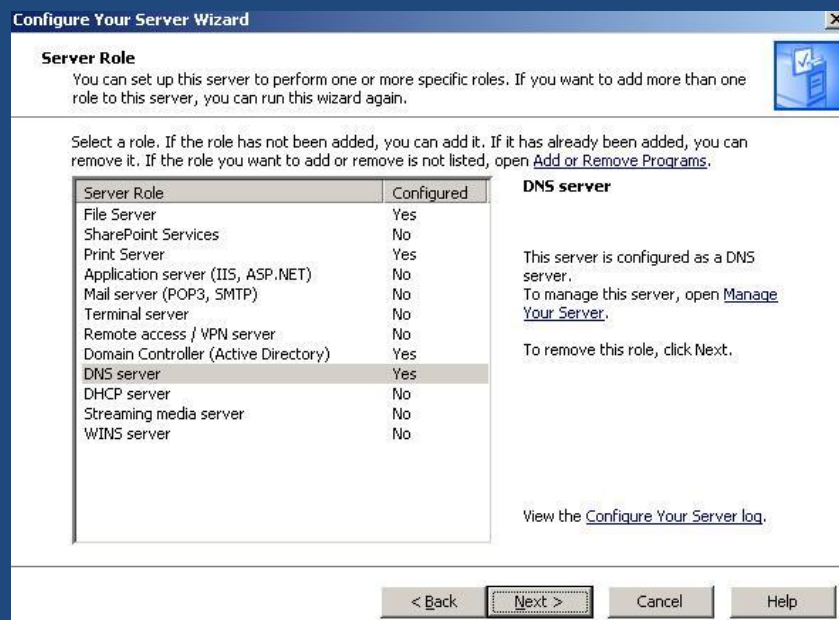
Configure Your Server Wizard

Server Role
You can set up this server to perform one or more specific roles. If you want to add more than one role to this server, you can run this wizard again.

Select a role. If the role has not been added, you can add it. If it has already been added, you can remove it. If the role you want to add or remove is not listed, open Add or Remove Programs.

| Server Role | Configured |
|---|---|
| File Server | Yes |
| SharePoint Services | No |
| Print Server | Yes |
| Application server (IIS, ASP.NET) | No |
| Mail server (POP3, SMTP) | No |
| Terminal server | No |
| Remote access / VPN server | No |
| Domain Controller (Active Directory) | Yes |
| DNS server | Yes |
| DHCP server | No |
| Streaming media server | No |
| WINS server | No |

DNS server

This server is configured as a DNS server.
To manage this server, open Manage Your Server.

To remove this role, click Next.

View the Configure Your Server log.

< Back
Next >
Cancel
Help